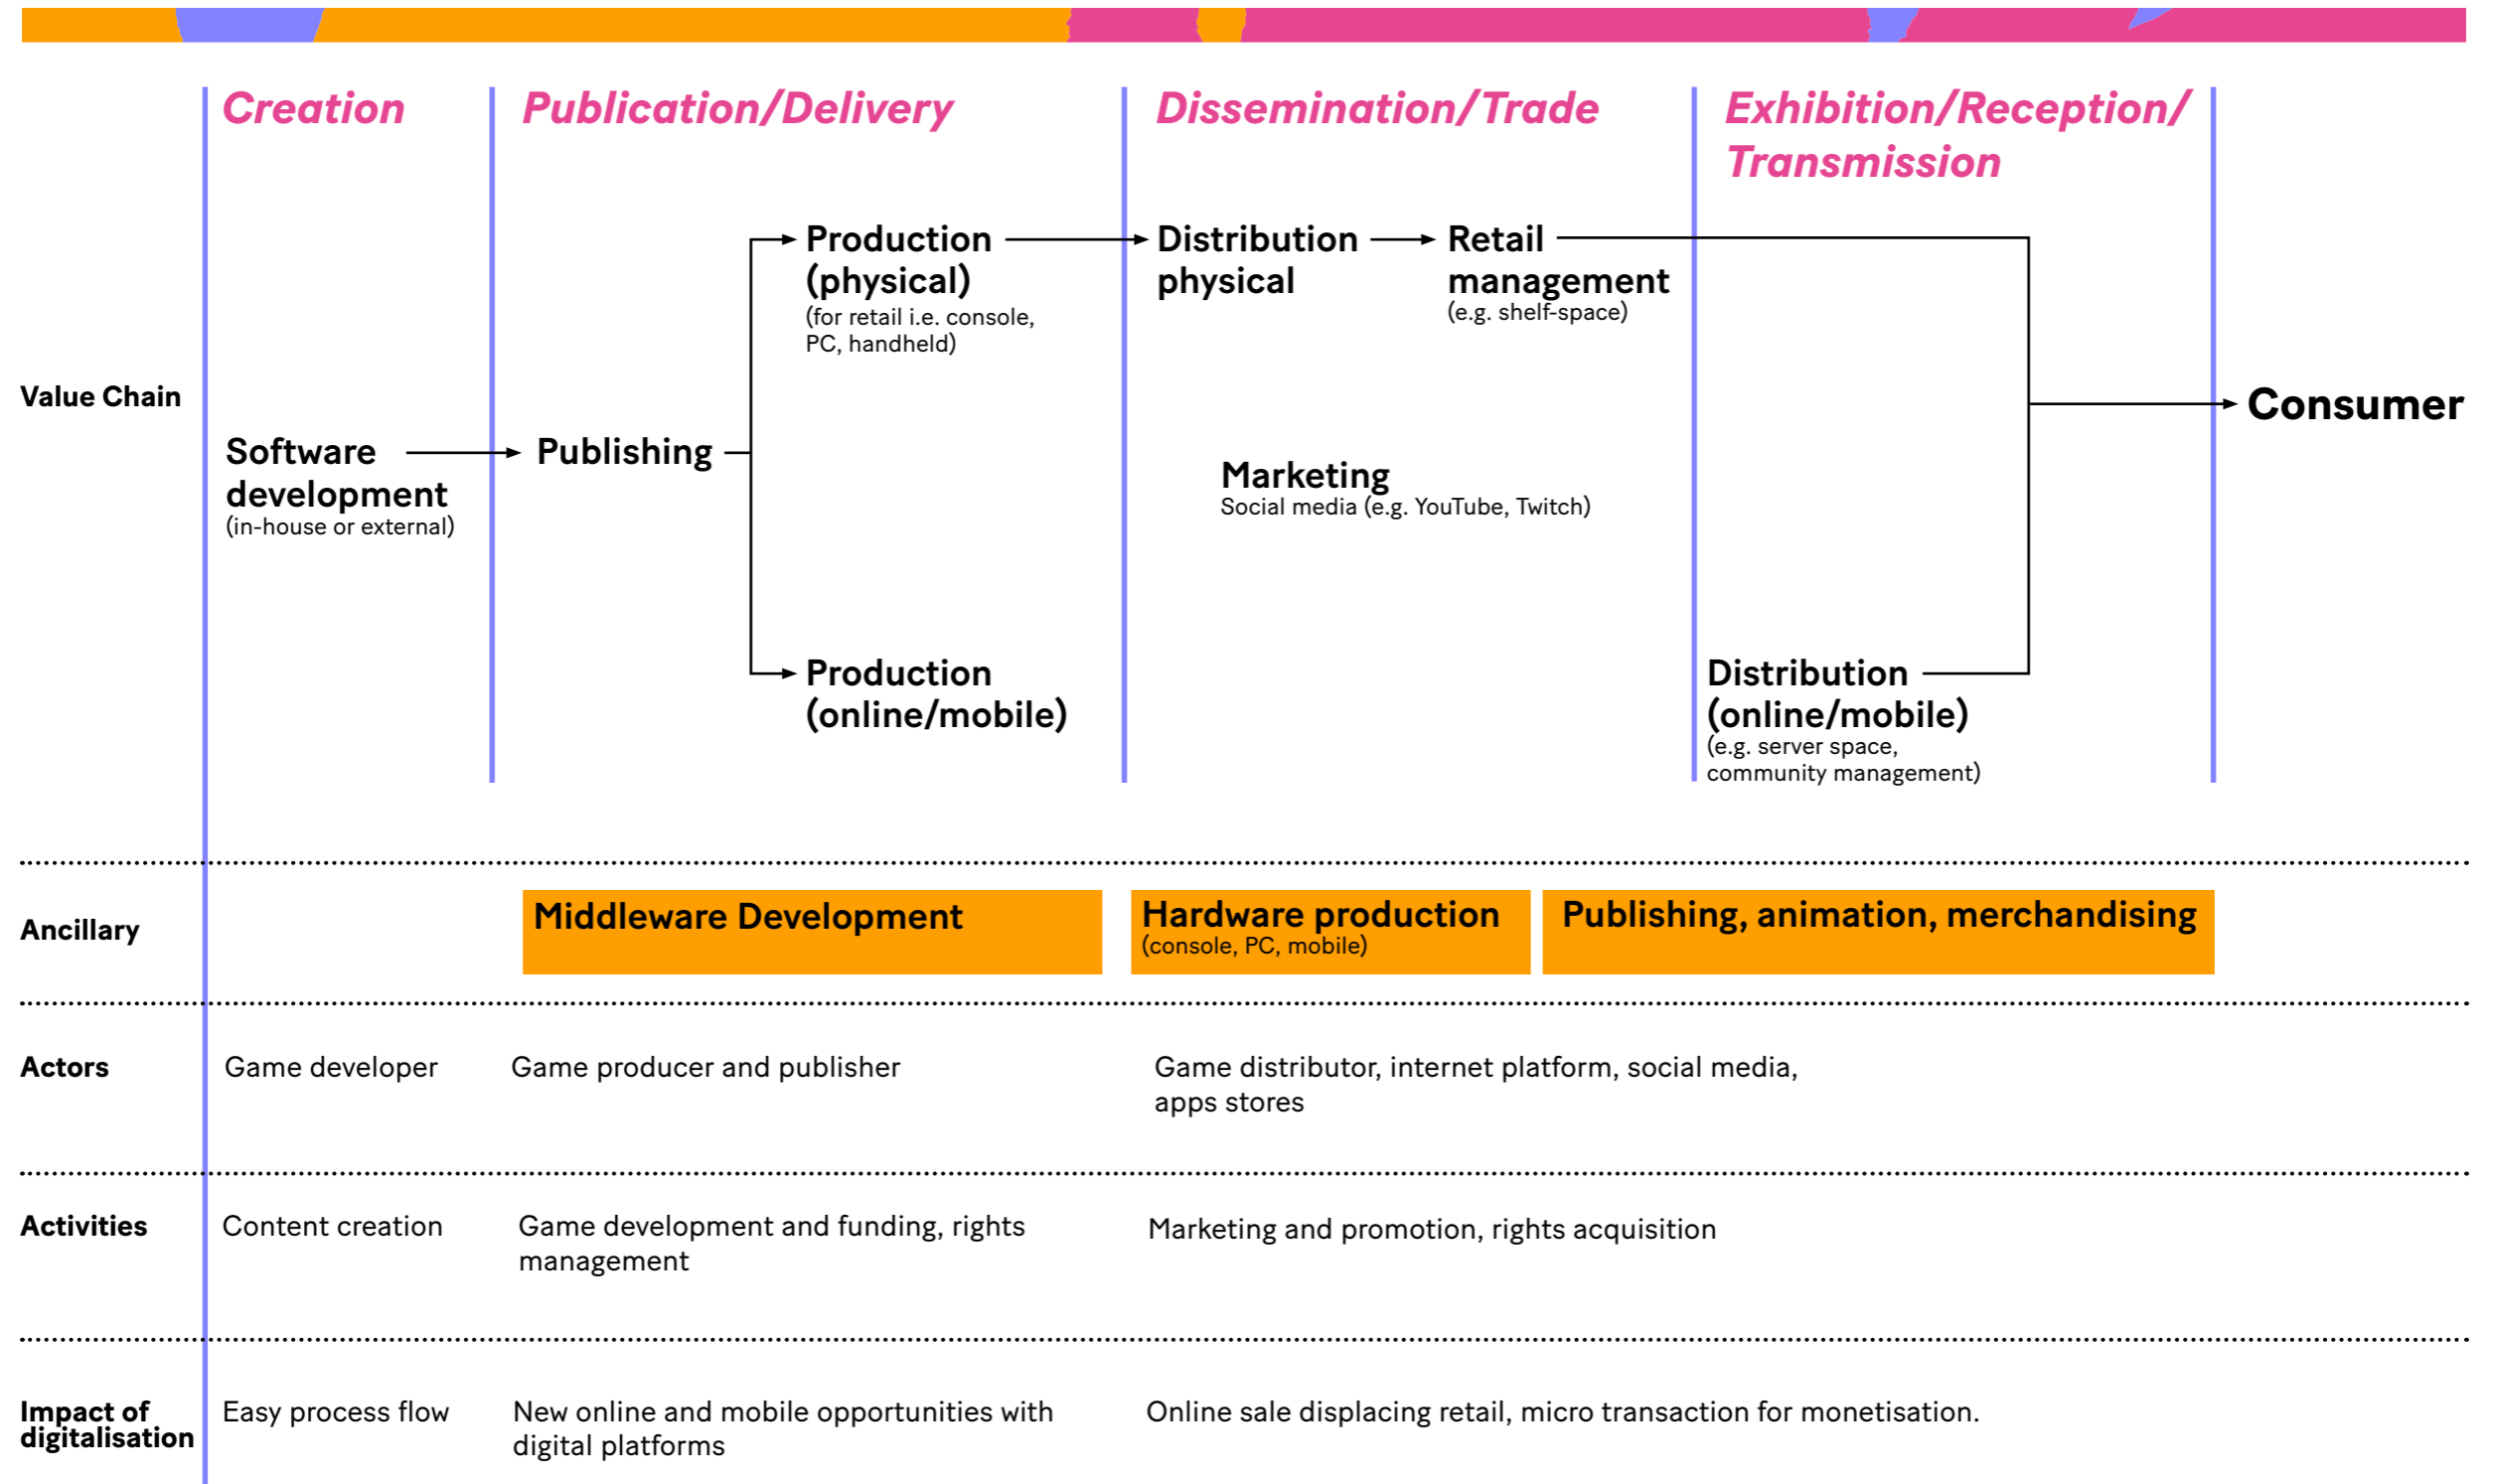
Creation

Publication/Delivery

Dissemination/Trade

Exhibition/Reception/ Transmission

Value Chain

Software development
(in-house or external)

Publishing

Production (physical)
(for retail i.e. console, PC, handheld)

Production (online/mobile)

Distribution physical

Retail management
(e.g. shelf-space)

Marketing
Social media (e.g. YouTube, Twitch)

Distribution (online/mobile)
(e.g. server space, community management)

Consumer

Ancillary

Middleware Development

Hardware production
(console, PC, mobile)

Publishing, animation, merchandising

Actors

Game developer

Game producer and publisher

Game distributor, internet platform, social media, apps stores

Activities

Content creation

Game development and funding, rights management

Marketing and promotion, rights acquisition

Impact of digitalisation

Easy process flow

New online and mobile opportunities with digital platforms

Online sale displacing retail, micro transaction for monetisation.